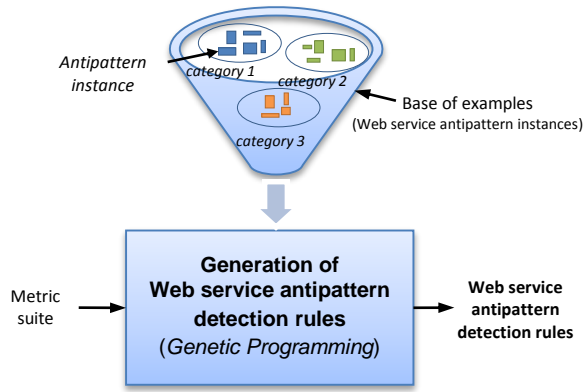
Antipattern instance

category 1

category 2

category 3

Base of examples
(Web service antipattern instances)

Metric suite

Generation of
Web service antipattern detection rules
(Genetic Programming)

Web service antipattern detection rules